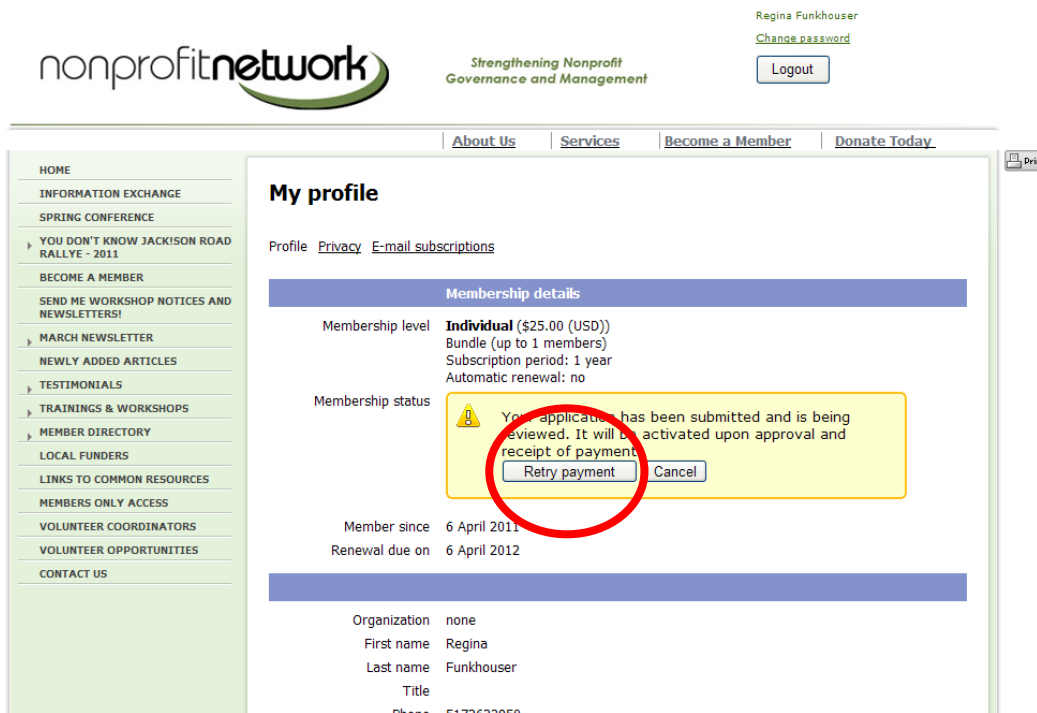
nonprofitnetwork

Strengthening Nonprofit Governance and Management

Regina Funkhouser
Change password
Logout

About Us | Services | Become a Member | Donate Today

Pri

HOME
INFORMATION EXCHANGE
SPRING CONFERENCE
YOU DON'T KNOW JACK!SON ROAD RALLYE - 2011
BECOME A MEMBER
SEND ME WORKSHOP NOTICES AND NEWSLETTERS!
MARCH NEWSLETTER
NEWLY ADDED ARTICLES
TESTIMONIALS
TRAININGS & WORKSHOPS
MEMBER DIRECTORY
LOCAL FUNDERS
LINKS TO COMMON RESOURCES
MEMBERS ONLY ACCESS
VOLUNTEER COORDINATORS
VOLUNTEER OPPORTUNITIES
CONTACT US

My profile

Profile Privacy E-mail subscriptions

Membership details

Membership level Individual ($25.00 (USD))
Bundle (up to 1 members)
Subscription period: 1 year
Automatic renewal: no

Membership status Your application has been submitted and is being reviewed. It will be activated upon approval and receipt of payment.
Retry payment Cancel

Member since 6 April 2011
Renewal due on 6 April 2012

Organization none
First name Regina
Last name Funkhouser
Title
Phone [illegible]